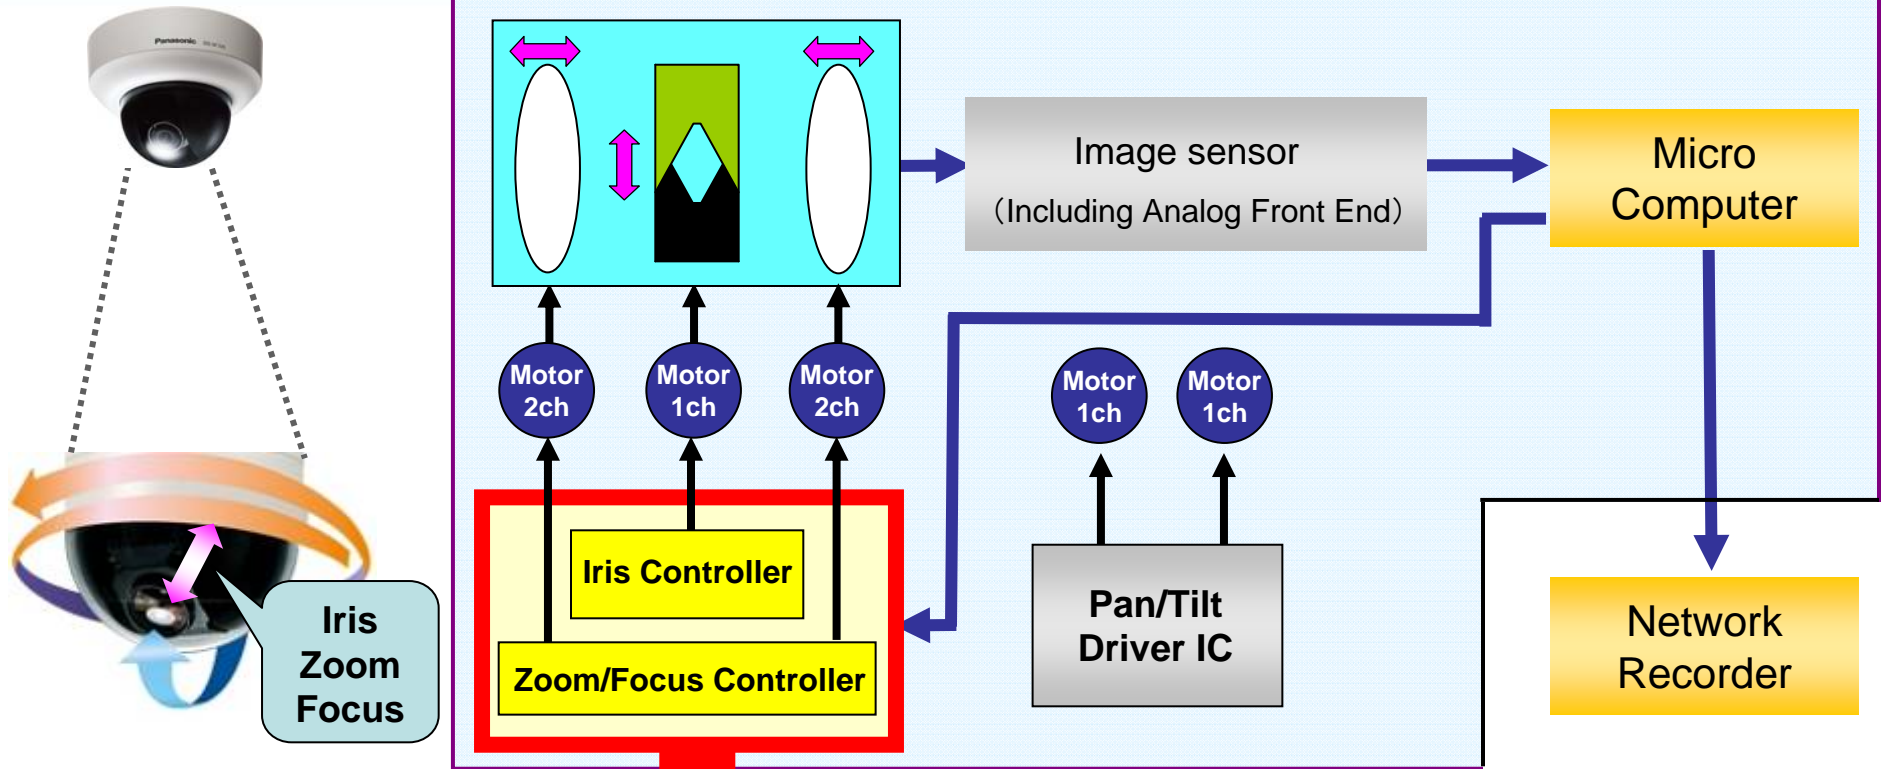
Panasonic

Iris
Zoom
Focus

Image sensor
(Including Analog Front End)

Micro Computer

Motor 2ch

Motor 1ch

Motor 2ch

Motor 1ch

Motor 1ch

Iris Controller

Zoom/Focus Controller

Pan/Tilt Driver IC

Network Recorder